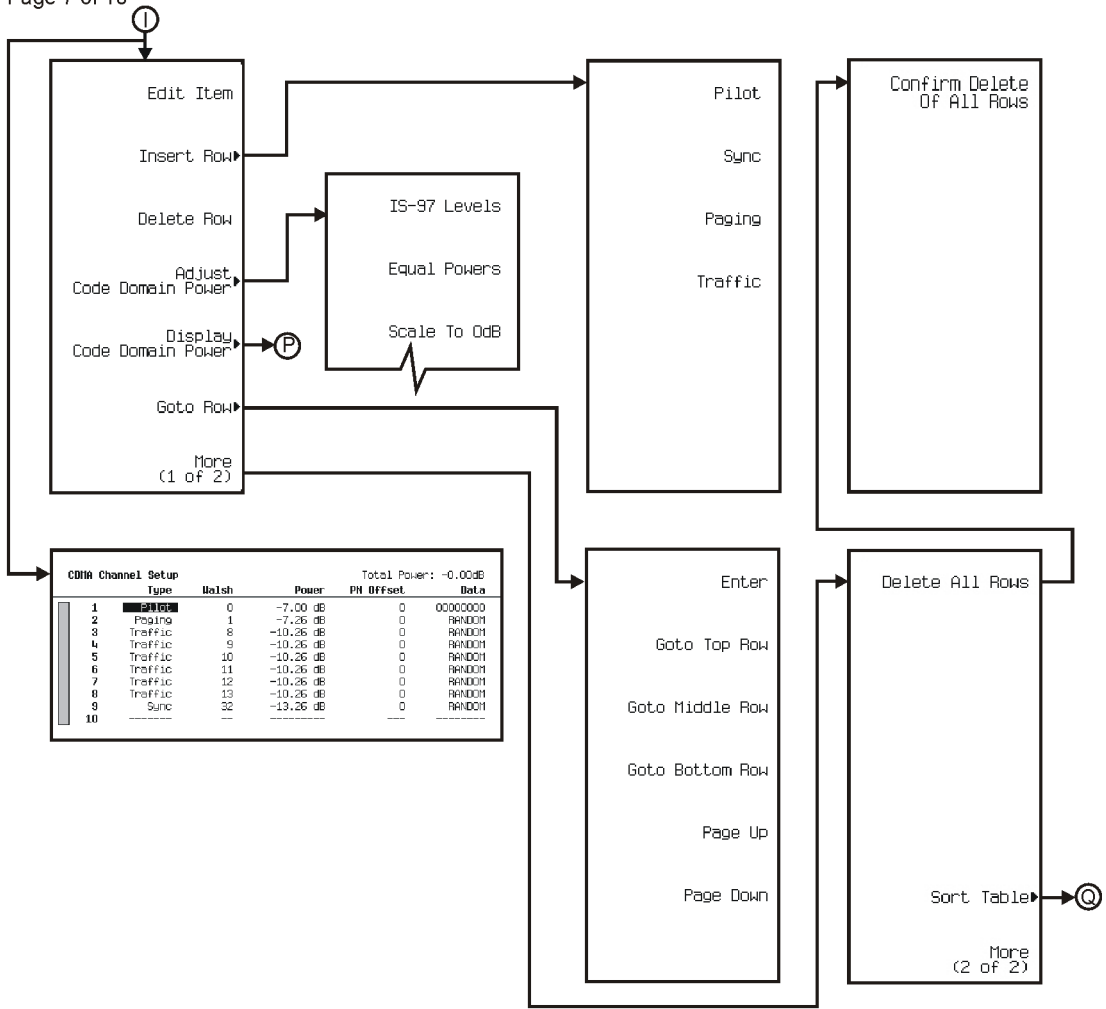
Page 7 of 10

I

Edit Item

Insert Row

Delete Row

Adjust Code Domain Power

Display Code Domain Power

P

Goto Row

More (1 of 2)

IS-97 Levels

Equal Powers

Scale To 0dB

Pilot

Sync

Paging

Traffic

Confirm Delete Of All Rows

CDMA Channel Setup Total Power: -0.00dB

| | Type | Walsh | Power | PN Offset | Data |
|---|---|---|---|---|---|
| 1 | Pilot | 0 | -7.00 dB | 0 | 00000000 |
| 2 | Paging | 1 | -7.26 dB | 0 | RANDOM |
| 3 | Traffic | 8 | -10.26 dB | 0 | RANDOM |
| 4 | Traffic | 9 | -10.26 dB | 0 | RANDOM |
| 5 | Traffic | 10 | -10.26 dB | 0 | RANDOM |
| 6 | Traffic | 11 | -10.26 dB | 0 | RANDOM |
| 7 | Traffic | 12 | -10.26 dB | 0 | RANDOM |
| 8 | Traffic | 13 | -10.26 dB | 0 | RANDOM |
| 9 | Sync | 32 | -13.26 dB | 0 | RANDOM |
| 10 | ------- | -- | --------- | --- | -------- |

Enter

Goto Top Row

Goto Middle Row

Goto Bottom Row

Page Up

Page Down

Delete All Rows

Sort Table

Q

More (2 of 2)